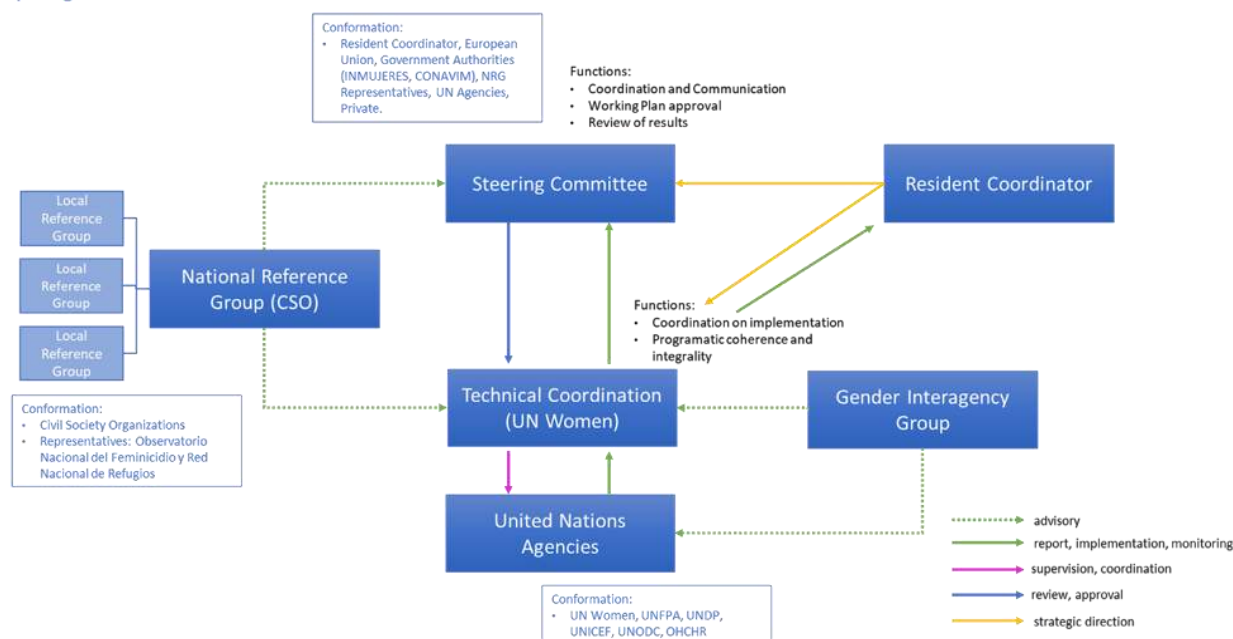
Conformation:
- Resident Coordinator, European Union, Government Authorities (INMUJERES, CONAVIM), NRG Representatives, UN Agencies, Private.

Functions:
- Coordination and Communication
- Working Plan approval
- Review of results

Steering Committee

Resident Coordinator

Local Reference Group

Local Reference Group

Local Reference Group

National Reference Group (CSO)

Functions:
- Coordination on implementation
- Programatic coherence and integrality

Conformation:
- Civil Society Organizations
- Representatives: Observatorio Nacional del Feminicidio y Red Nacional de Refugios

Technical Coordination (UN Women)

Gender Interagency Group

United Nations Agencies

advisory
report, implementation, monitoring
supervision, coordination
review, approval
strategic direction

Conformation:
- UN Women, UNFPA, UNDP, UNICEF, UNODC, OHCHR